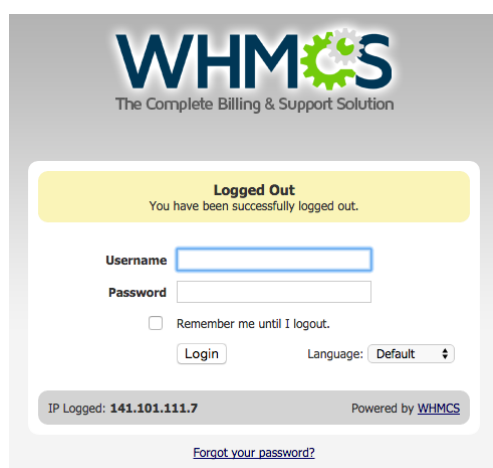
WHMCS
The Complete Billing & Support Solution

Logged Out
You have been successfully logged out.

Username
Password
Remember me until I logout.
Login
Language: Default

IP Logged: 141.101.111.7
Powered by WHMCS

Forgot your password?